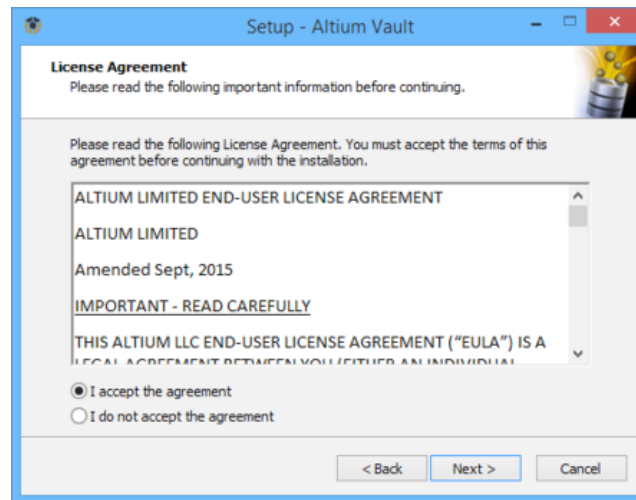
Setup - Altium Vault

License Agreement
Please read the following important information before continuing.

Please read the following License Agreement. You must accept the terms of this agreement before continuing with the installation.

ALTIUM LIMITED END-USER LICENSE AGREEMENT

ALTIUM LIMITED

Amended Sept, 2015

IMPORTANT - READ CAREFULLY

THIS ALTIUM LLC END-USER LICENSE AGREEMENT ("EULA") IS A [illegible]

I accept the agreement
I do not accept the agreement

< Back
Next >
Cancel